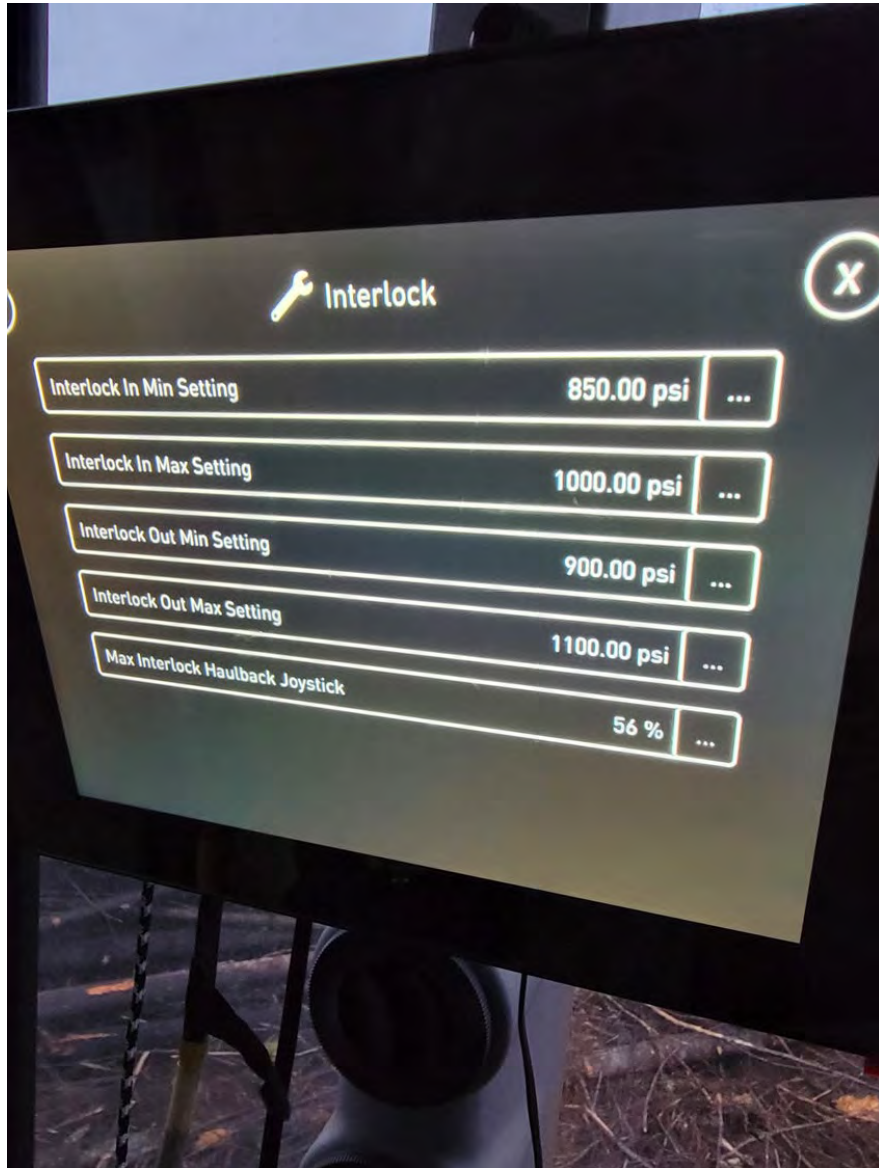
Interlock

X

Interlock In Min Setting 850.00 psi ...

Interlock In Max Setting 1000.00 psi ...

Interlock Out Min Setting 900.00 psi ...

Interlock Out Max Setting 1100.00 psi ...

Max Interlock Haulback Joystick 56 % ...